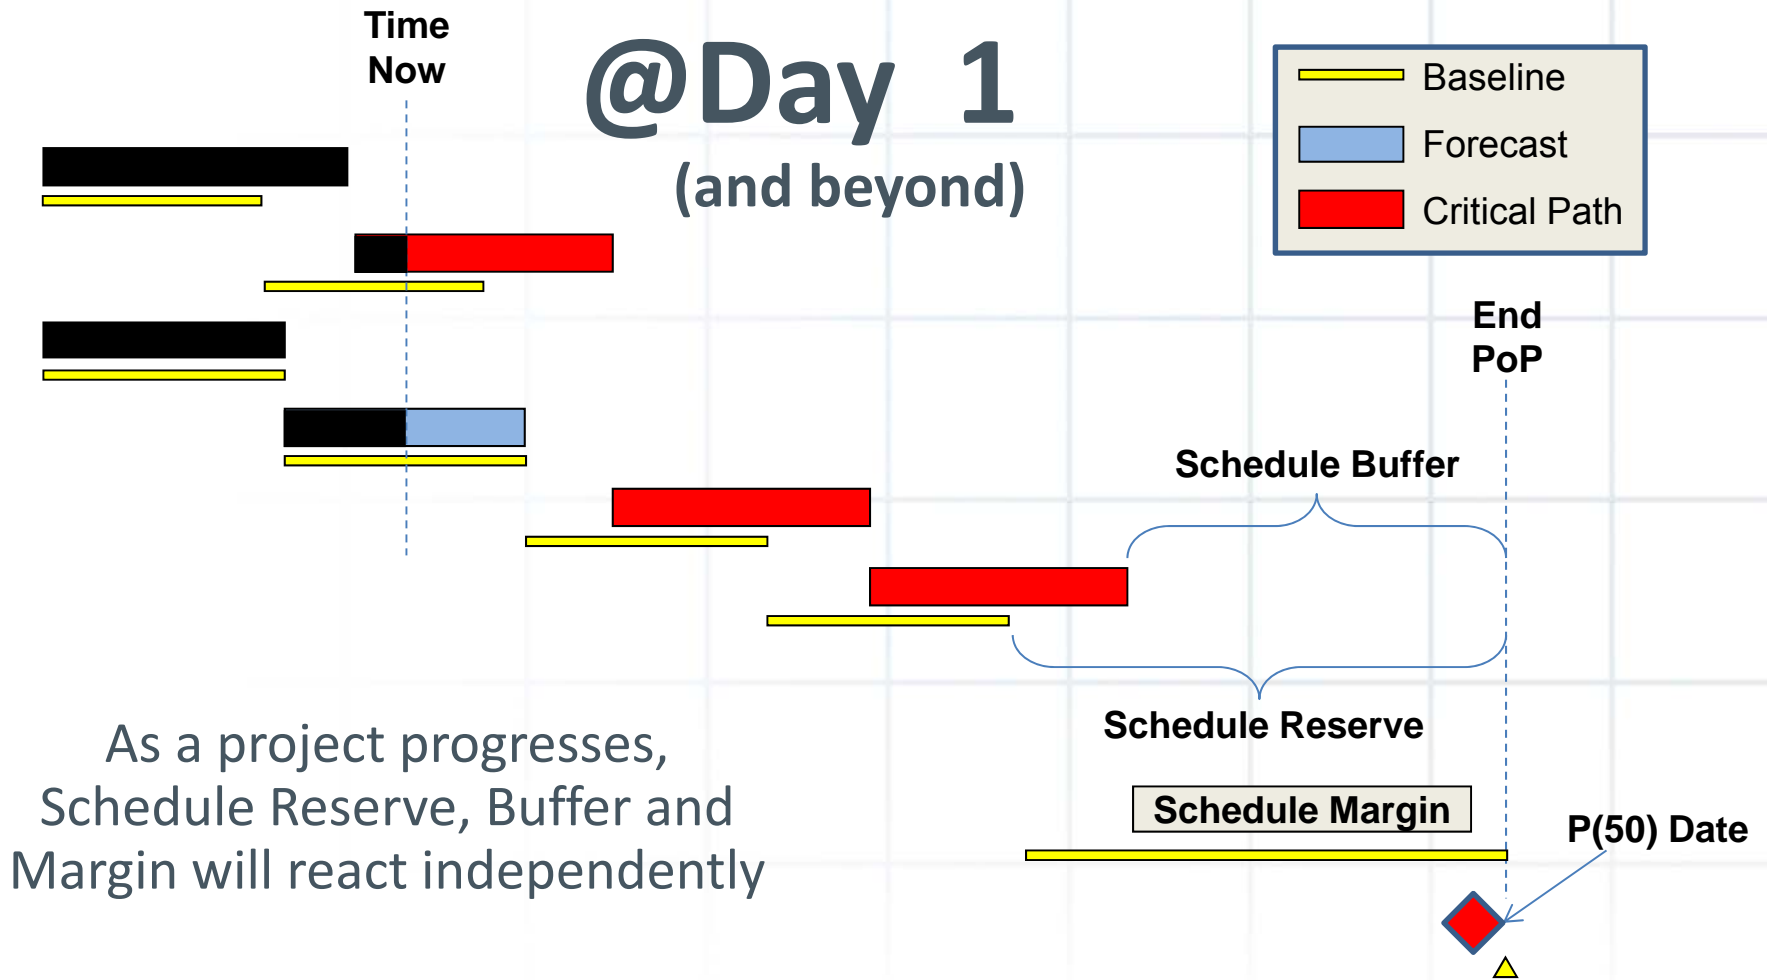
Time Now

@Day 1

(and beyond)

Baseline

Forecast

Critical Path

End PoP

Schedule Buffer

Schedule Reserve

Schedule Margin

P(50) Date

As a project progresses, Schedule Reserve, Buffer and Margin will react independently